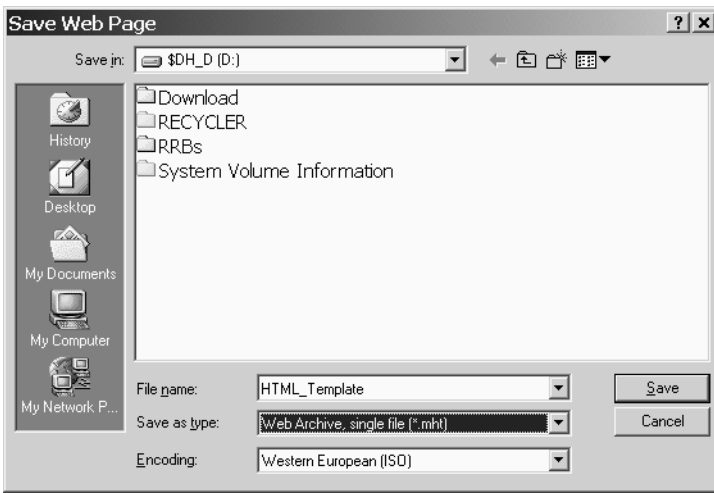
Save Web Page

?

X

Save in: $DH_D (D:)

History

Desktop

My Documents

My Computer

My Network P...

Download
RECYCLER
RRBs
System Volume Information

File name: HTML_Template

Save as type: Web Archive, single file (*.mht)

Encoding: Western European (ISO)

Save

Cancel